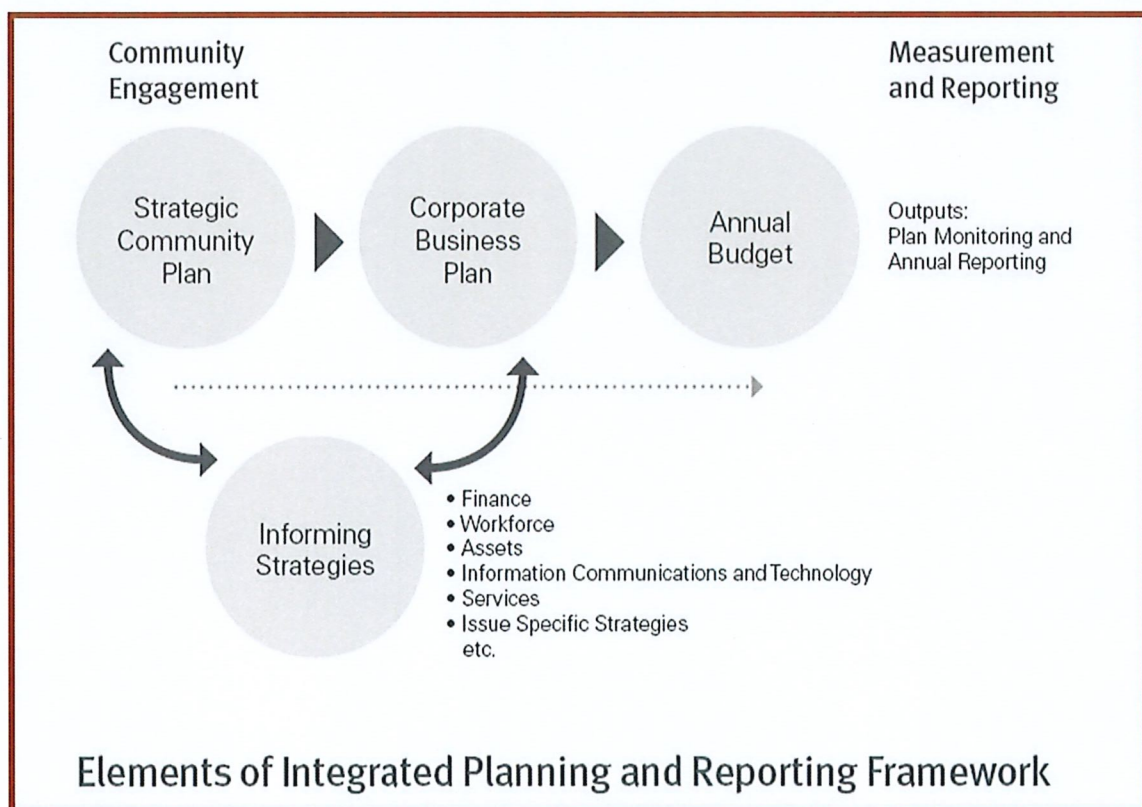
Community Engagement

Measurement and Reporting

Strategic Community Plan

Corporate Business Plan

Annual Budget

Outputs:
Plan Monitoring and Annual Reporting

Informing Strategies

• Finance
• Workforce
• Assets
• Information Communications and Technology
• Services
• Issue Specific Strategies
etc.

Elements of Integrated Planning and Reporting Framework